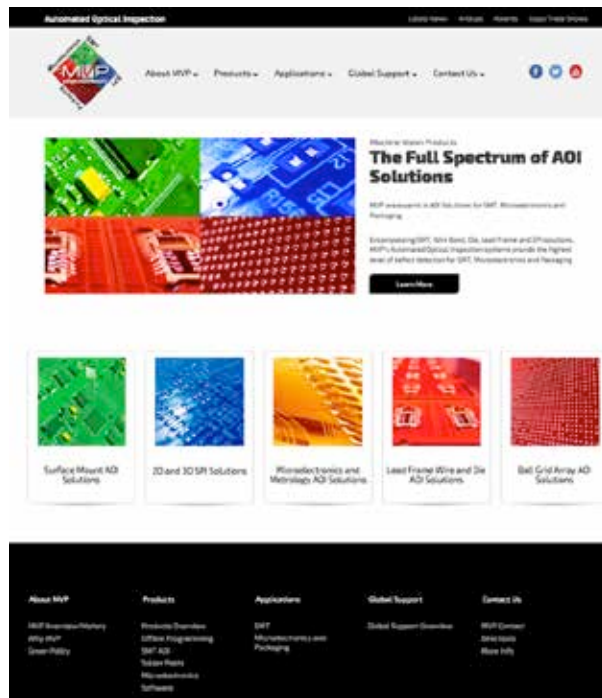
Automated Optical Inspection

Latest News Articles Awards Upcoming Trade Shows

MVP

About MVP ▾ Products ▾ Applications ▾ Global Support ▾ Contact Us ▾

Machine Vision Products

The Full Spectrum of AOI Solutions

MVP is a leader in AOI Solutions for SMT, Microelectronics and Packaging.

Encompassing SMT, Wire Bond, Die, Lead Frame and 2D solutions, MVP's Automated Optical Inspection systems provide the highest level of defect detection for SMT, Microelectronics and Packaging.

Learn More

Surface Mount AOI Solutions

2D and 3D SPI Solutions

Microelectronics and Metrology AOI Solutions

Lead Frame Wire and Die AOI Solutions

Ball Grid Array AOI Solutions

About MVP
MVP Overview/History
Why MVP
Green Policy

Products
Products Overview
Offline Programming
SMT AOI
Solder Paste
Microelectronics
Software

Applications
SMT
Microelectronics and Packaging

Global Support
Global Support Overview

Contact Us
MVP Contact
Directions
More Info